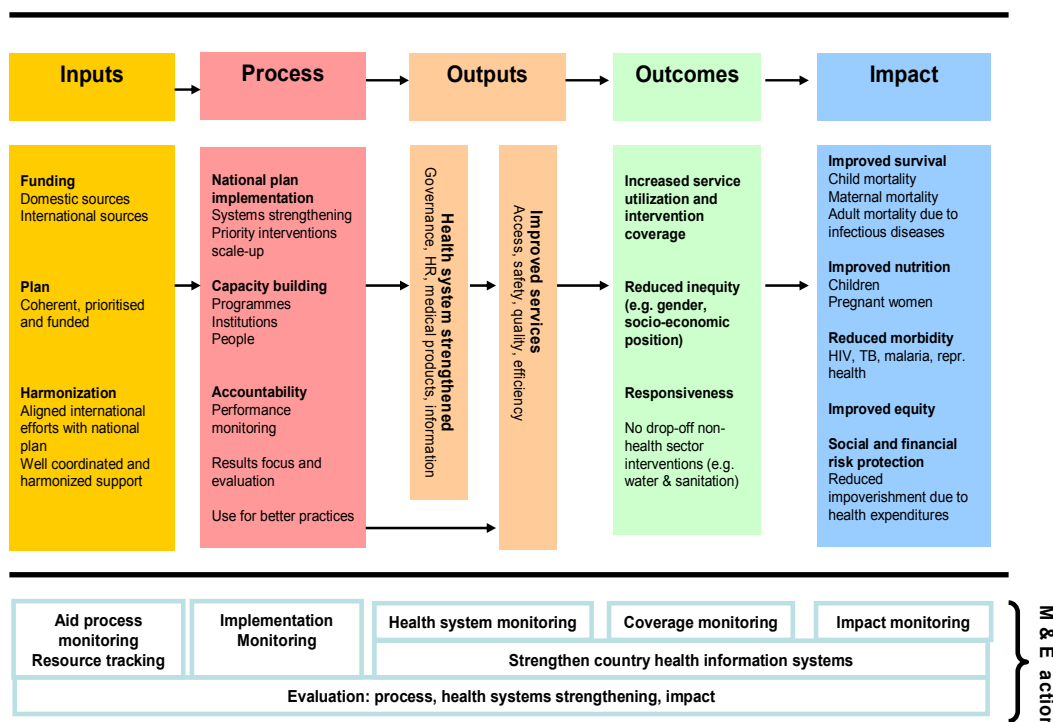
Inputs

Process

Outputs

Outcomes

Impact

Funding
Domestic sources
International sources

Plan
Coherent, prioritised and funded

Harmonization
Aligned international efforts with national plan
Well coordinated and harmonized support

National plan implementation
Systems strengthening
Priority interventions scale-up

Capacity building
Programmes
Institutions
People

Accountability
Performance monitoring

Results focus and evaluation

Use for better practices

Health system strengthened
Governance, HR, medical products, information

Improved services
Access, safety, quality, efficiency

Increased service utilization and intervention coverage

Reduced inequity (e.g. gender, socio-economic position)

Responsiveness

No drop-off non-health sector interventions (e.g. water & sanitation)

Improved survival
Child mortality
Maternal mortality
Adult mortality due to infectious diseases

Improved nutrition
Children
Pregnant women

Reduced morbidity
HIV, TB, malaria, repr. health

Improved equity

Social and financial risk protection
Reduced impoverishment due to health expenditures

Aid process monitoring
Resource tracking

Implementation Monitoring

Health system monitoring

Coverage monitoring

Impact monitoring

Strengthen country health information systems

Evaluation: process, health systems strengthening, impact

M & E actio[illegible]